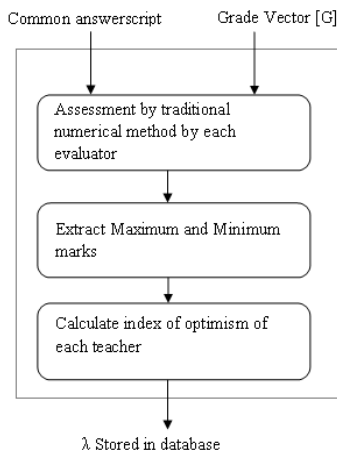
Common answerscript

Grade Vector [G]

Assessment by traditional numerical method by each evaluator

Extract Maximum and Minimum marks

Calculate index of optimism of each teacher

λ Stored in database